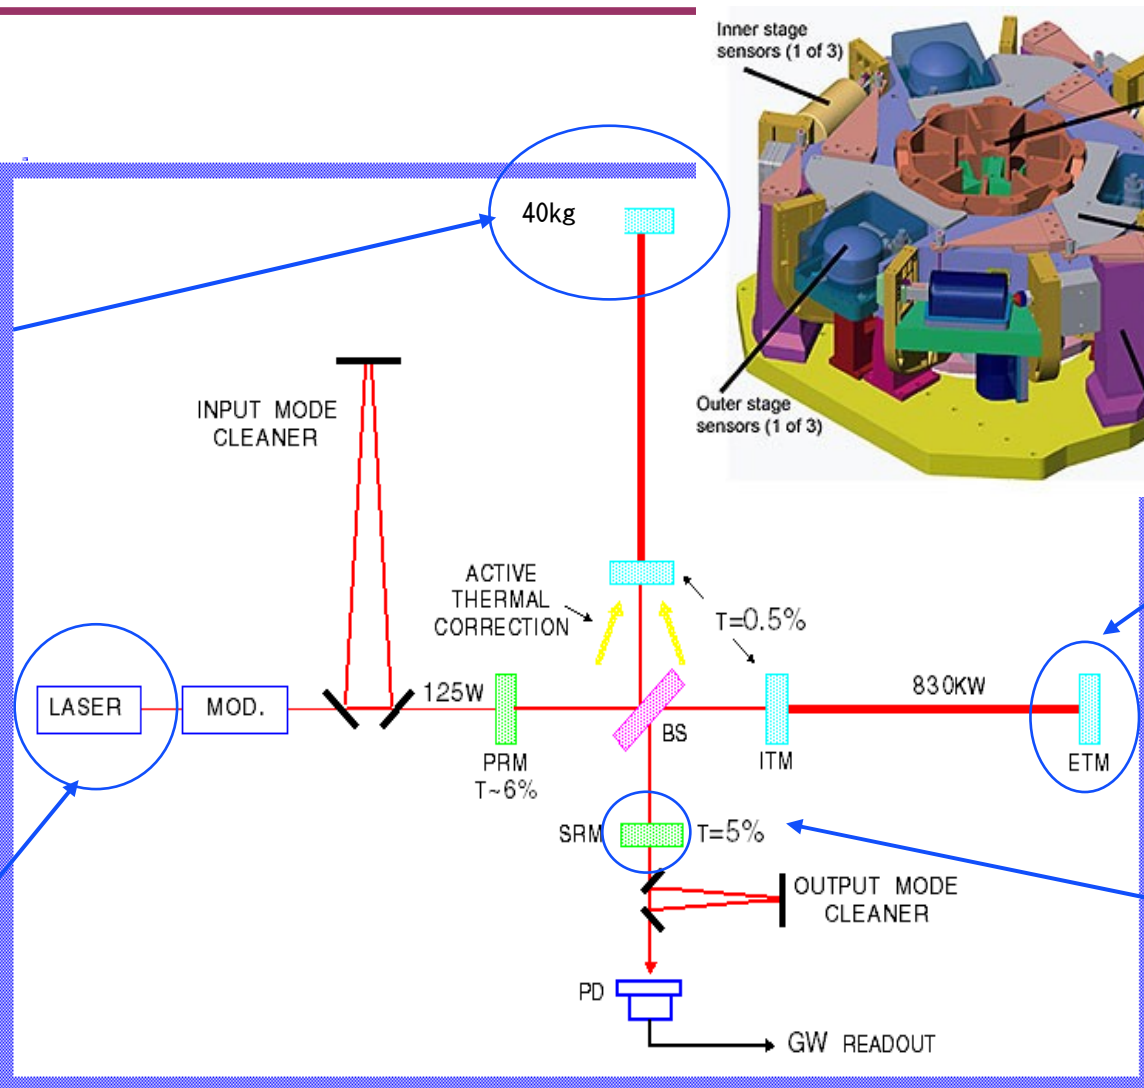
Inner stage sensors (1 of 3)

Outer stage sensors (1 of 3)

40kg

INPUT MODE CLEANER

ACTIVE THERMAL CORRECTION

T=0.5%

LASER

MOD.

125W

PRM
T~6%

BS

ITM

830KW

ETM

SRM

T=5%

OUTPUT MODE CLEANER

PD

GW READOUT